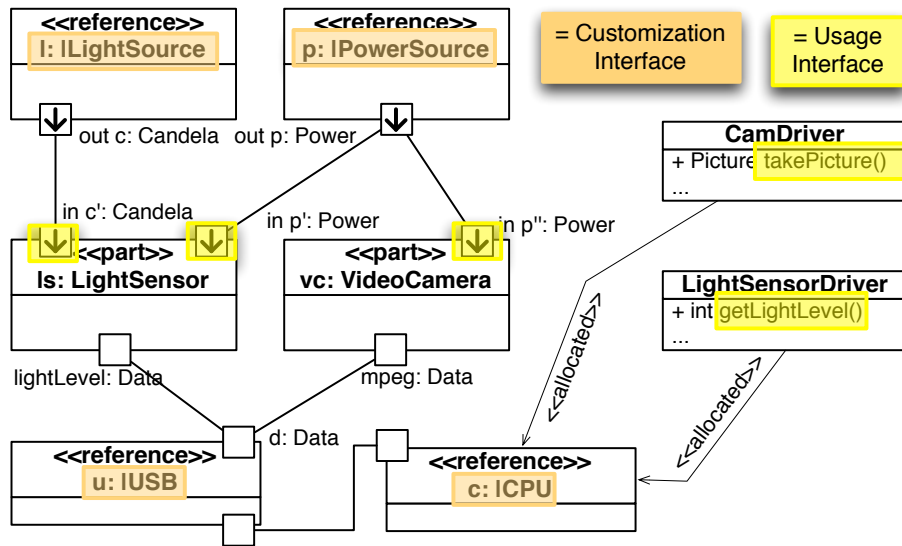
<<reference>>
l: ILightSource

<<reference>>
p: IPowerSource

= Customization Interface

= Usage Interface

out c: Candela

out p: Power

CamDriver
+ Picture takePicture()
...

in c': Candela

in p': Power

in p'': Power

<<part>>
ls: LightSensor

<<part>>
vc: VideoCamera

LightSensorDriver
+ int getLightLevel()
...

<<allocated>>

<<allocated>>

lightLevel: Data

mpeg: Data

d: Data

<<reference>>
u: IUSB

<<reference>>
c: ICPU